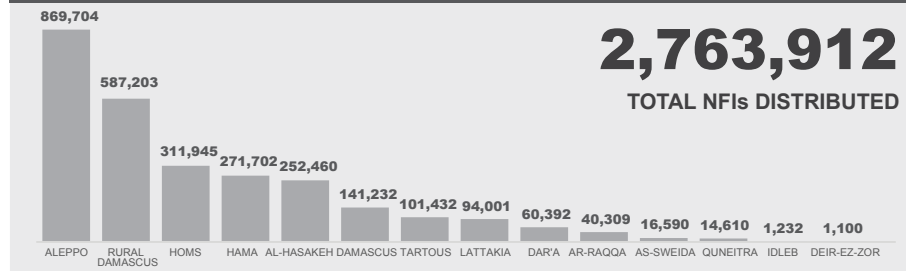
2,763,912
TOTAL NFIs DISTRIBUTED

| ALEPPO | RURAL DAMASCUS | HOMS | HAMA | AL-HASAKEH | DAMASCUS | TARTOUS | LATTAKIA | DAR'A | AR-RAQQA | AS-SWEIDA | QUNEITRA | IDLEB | DEIR-EZ-ZOR |
|---|---|---|---|---|---|---|---|---|---|---|---|---|---|
| 869,704 | 587,203 | 311,945 | 271,702 | 252,460 | 141,232 | 101,432 | 94,001 | 60,392 | 40,309 | 16,590 | 14,610 | 1,232 | 1,100 |